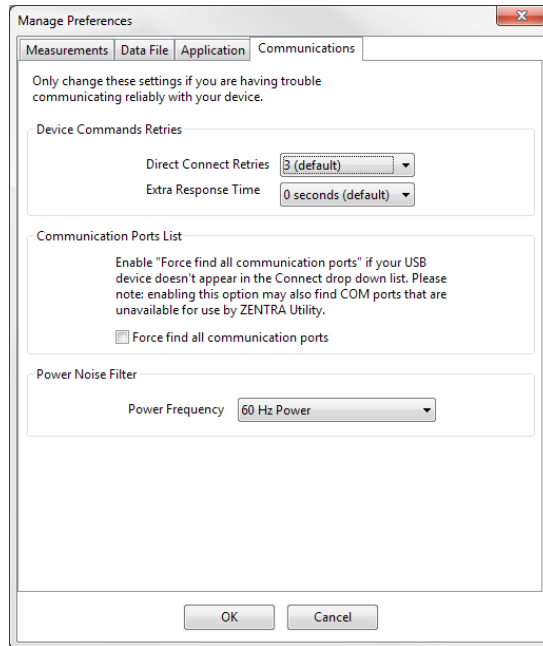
Manage Preferences

Measurements | Data File | Application | Communications

Only change these settings if you are having trouble communicating reliably with your device.

Device Commands Retries

Direct Connect Retries 3 (default)

Extra Response Time 0 seconds (default)

Communication Ports List

Enable "Force find all communication ports" if your USB device doesn't appear in the Connect drop down list. Please note: enabling this option may also find COM ports that are unavailable for use by ZENTRA Utility.

Force find all communication ports

Power Noise Filter

Power Frequency 60 Hz Power

OK Cancel